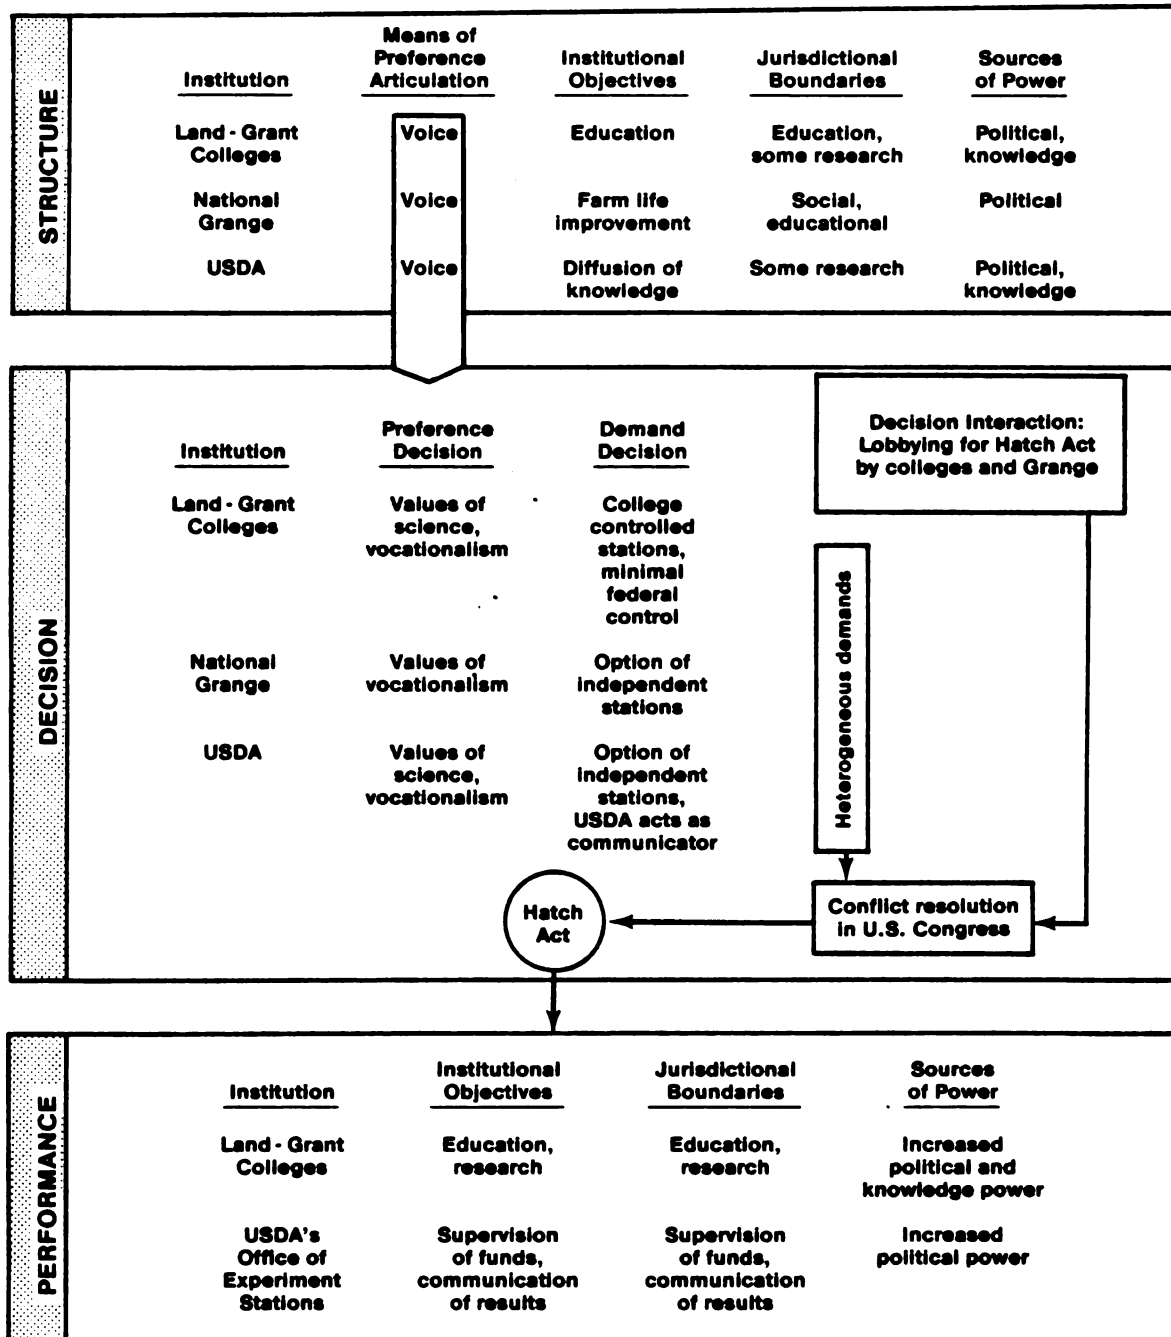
STRUCTURE

| Institution | Means of Preference Articulation | Institutional Objectives | Jurisdictional Boundaries | Sources of Power |
|---|---|---|---|---|
| Land-Grant Colleges | Voice | Education | Education, some research | Political, knowledge |
| National Grange | Voice | Farm life improvement | Social, educational | Political |
| USDA | Voice | Diffusion of knowledge | Some research | Political, knowledge |

DECISION

| Institution | Preference Decision | Demand Decision |
|---|---|---|
| Land-Grant Colleges | Values of science, vocationalism | College controlled stations, minimal federal control |
| National Grange | Values of vocationalism | Option of independent stations |
| USDA | Values of science, vocationalism | Option of independent stations, USDA acts as communicator |

Decision Interaction: Lobbying for Hatch Act by colleges and Grange

Heterogeneous demands

Conflict resolution in U.S. Congress

Hatch Act

PERFORMANCE

| Institution | Institutional Objectives | Jurisdictional Boundaries | Sources of Power |
|---|---|---|---|
| Land-Grant Colleges | Education, research | Education, research | Increased political and knowledge power |
| USDA's Office of Experiment Stations | Supervision of funds, communication of results | Supervision of funds, communication of results | Increased political power |